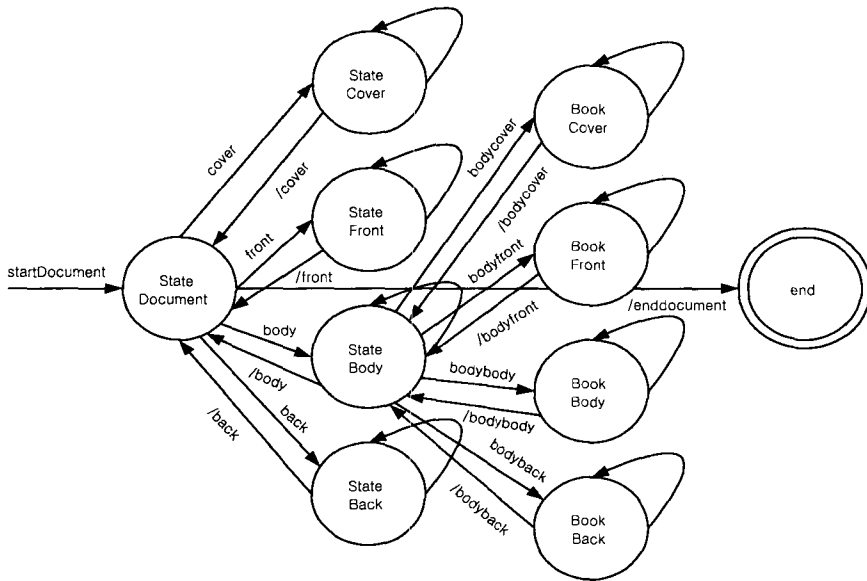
State Cover

Book Cover

cover

/cover

bodycover

/bodycover

State Front

front

Book Front

startDocument

State Document

/front

bodyfront

end

/enddocument

/bodyfront

body

State Body

bodybody

Book Body

/body

/bodybody

/back

back

bodyback

State Back

/bodyback

Book Back